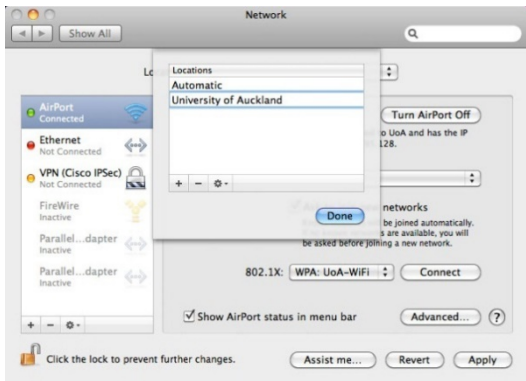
Network

Show All

Lo

Locations

Automatic

University of Auckland

AirPort
Connected

Ethernet
Not Connected

VPN (Cisco IPSec)
Not Connected

FireWire
Inactive

Parallel...dapter
Inactive

Parallel...dapter
Inactive

Turn AirPort Off

o UoA and has the IP
128.

networks

Done

be joined automatically.
s are available, you will
be asked before joining a new network.

802.1X: WPA: UoA-WiFi

Connect

Show AirPort status in menu bar

Advanced...

?

Click the lock to prevent further changes.

Assist me...

Revert

Apply